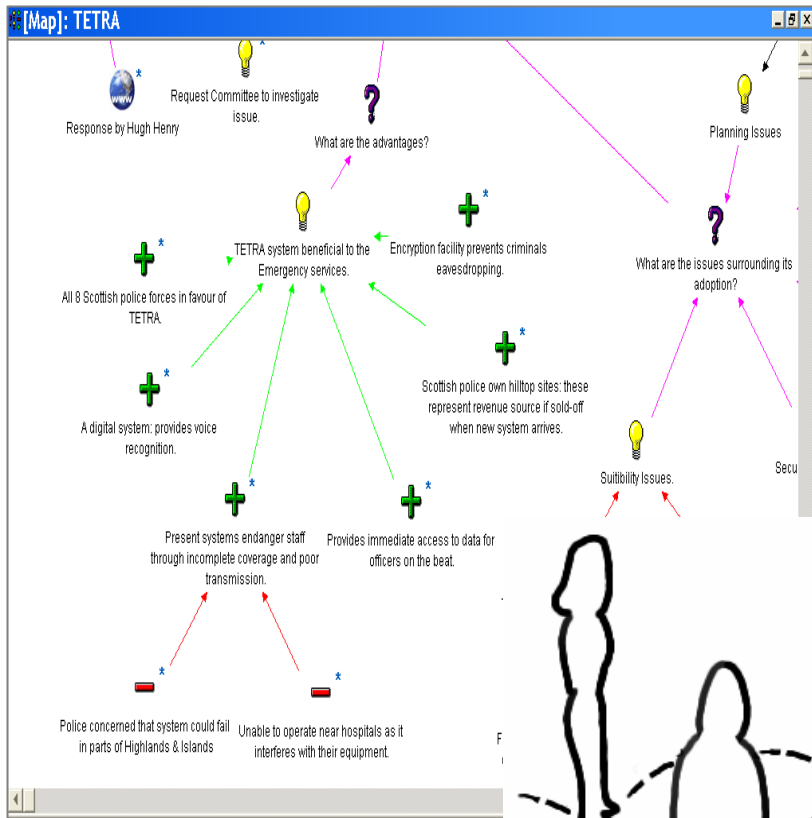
[Map]: TETRA

Response by Hugh Henry

Request Committee to investigate issue.

What are the advantages?

Planning Issues

What are the issues surrounding its adoption?

TETRA system beneficial to the Emergency services.

Encryption facility prevents criminals eavesdropping.

All 8 Scottish police forces in favour of TETRA.

A digital system: provides voice recognition.

Scottish police own hilltop sites: these represent revenue source if sold-off when new system arrives.

Suitibility Issues.

Secu

Present systems endanger staff through incomplete coverage and poor transmission.

Provides immediate access to data for officers on the beat.

Police concerned that system could fail in parts of Highlands & Islands

Unable to operate near hospitals as it interferes with their equipment.

F